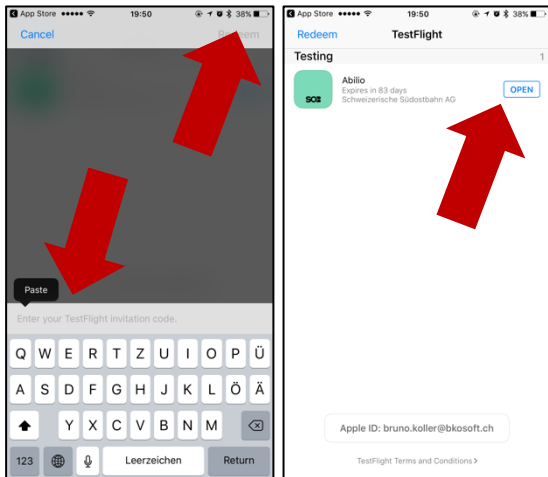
App Store ●●●●● 19:50 38%

Cancel

Redeem

Paste

Enter your TestFlight invitation code.

Q W E R T Z U I O P Ü
A S D F G H J K L Ö Ä
Y X C V B N M

123

Leerzeichen

Return

App Store ●●●●● 19:50 38%

Redeem

TestFlight

Testing

1

Abilio
Expires in 83 days
Schweizerische Südostbahn AG

SOB

OPEN

Apple ID: bruno.koller@bkosoft.ch

TestFlight Terms and Conditions ›